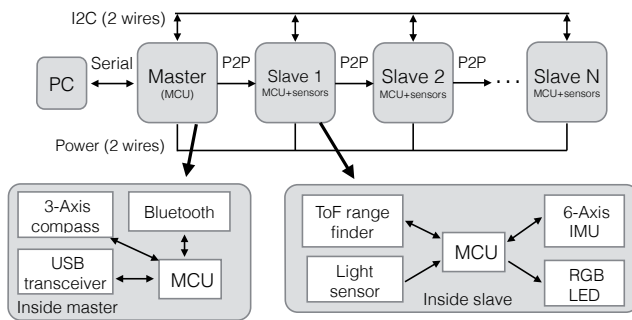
I2C (2 wires)

PC

Serial

Master
(MCU)

P2P

Slave 1
MCU+sensors

P2P

Slave 2
MCU+sensors

P2P

...

Slave N
MCU+sensors

Power (2 wires)

3-Axis compass

Bluetooth

USB transceiver

MCU

Inside master

ToF range finder

Light sensor

MCU

6-Axis IMU

RGB LED

Inside slave